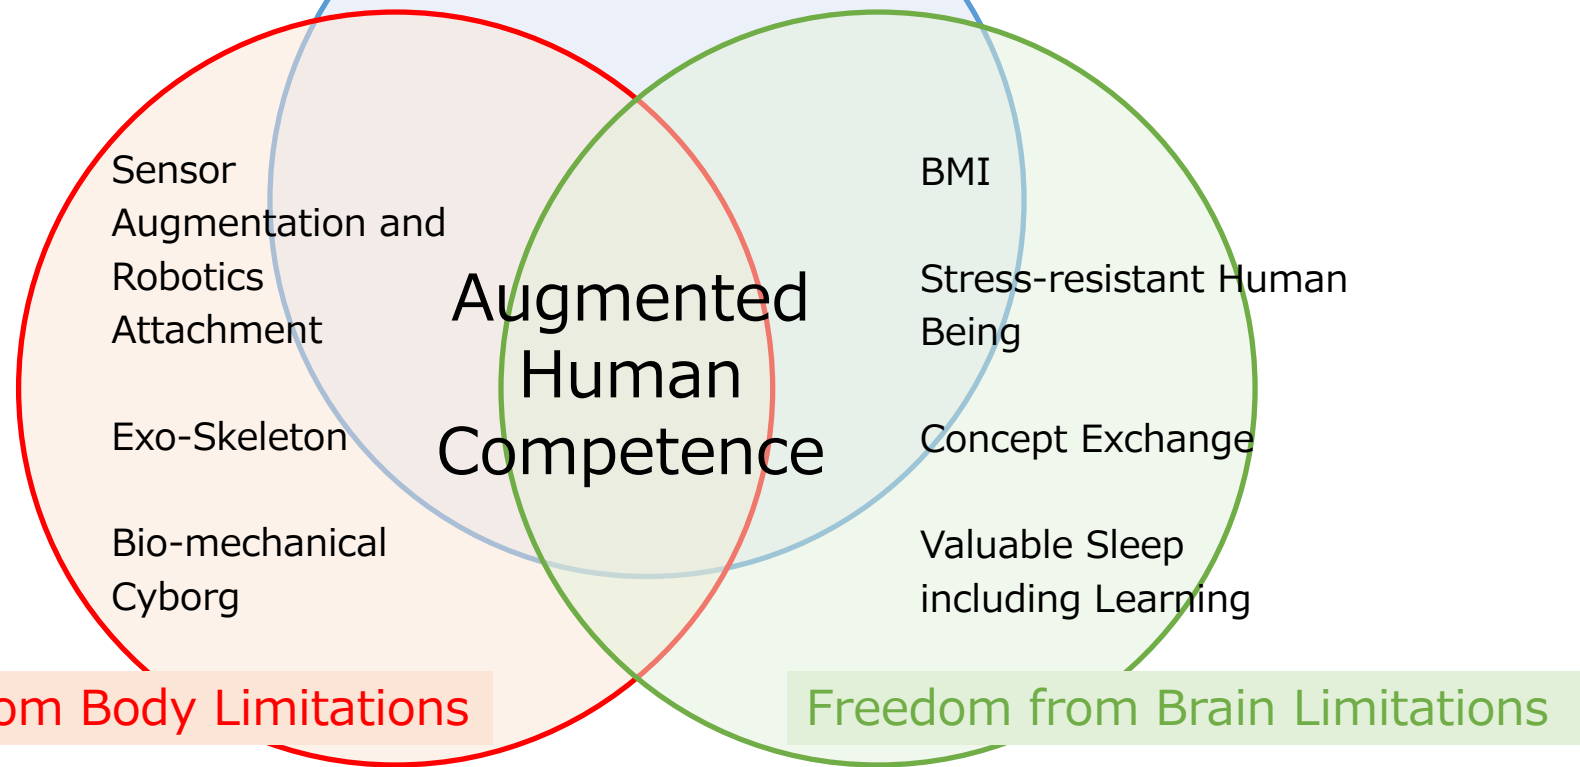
Sensor Augmentation and Robotics Attachment

Exo-Skeleton

Bio-mechanical Cyborg

Augmented Human Competence

BMI

Stress-resistant Human Being

Concept Exchange

Valuable Sleep including Learning

om Body Limitations

Freedom from Brain Limitations